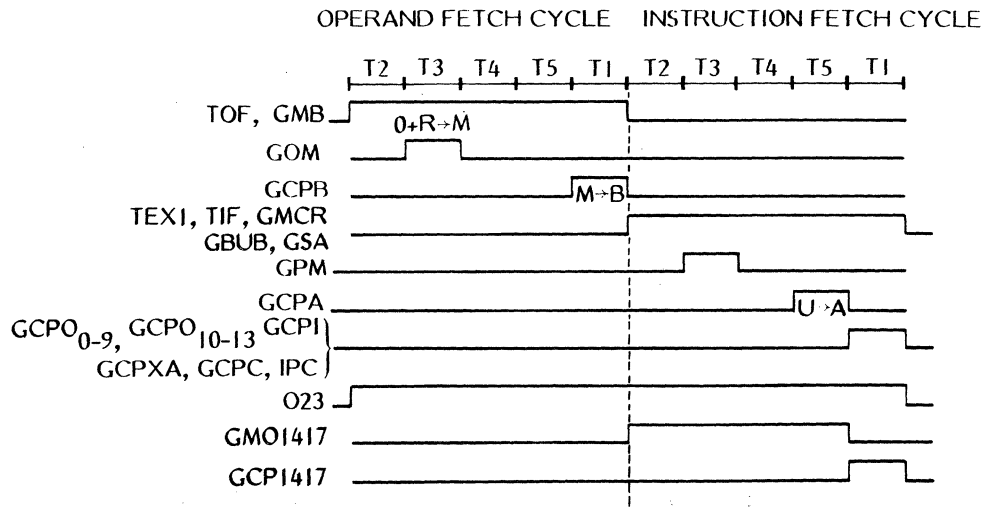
OPERAND FETCH CYCLE INSTRUCTION FETCH CYCLE

T2 T3 T4 T5 T1 T2 T3 T4 T5 T1

TOF, GMB

0+R→M

GOM

GCPB

M→B

TEX1, TIF, GMCR

GBUB, GSA

GPM

GCPA

U→A

$GCPO_{0-9}$, $GCPO_{10-13}$ GCP1

GCPXA, GCPC, IPC

O23

GMO1417

GCP1417